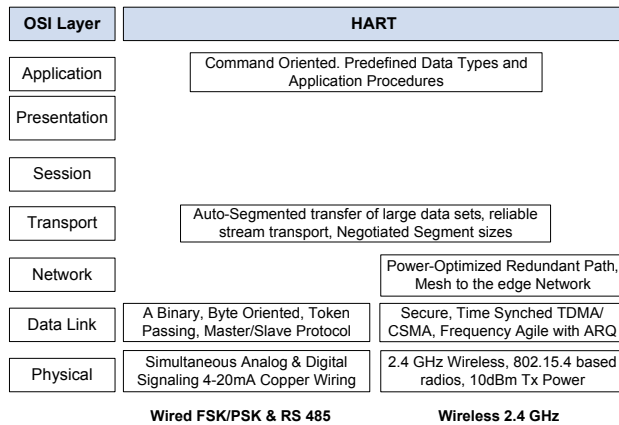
OSI Layer

HART

Application

Command Oriented. Predefined Data Types and Application Procedures

Presentation

Session

Transport

Auto-Segmented transfer of large data sets, reliable stream transport, Negotiated Segment sizes

Network

Power-Optimized Redundant Path, Mesh to the edge Network

Data Link

A Binary, Byte Oriented, Token Passing, Master/Slave Protocol

Secure, Time Synched TDMA/ CSMA, Frequency Agile with ARQ

Physical

Simultaneous Analog & Digital Signaling 4-20mA Copper Wiring

2.4 GHz Wireless, 802.15.4 based radios, 10dBm Tx Power

Wired FSK/PSK & RS 485

Wireless 2.4 GHz